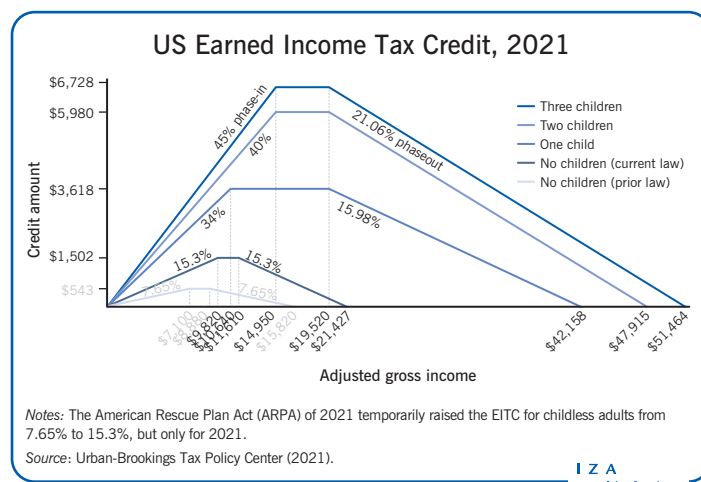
US Earned Income Tax Credit, 2021

Credit amount

$6,728
$5,980
$3,618
$1,502
$543

45% phase-in
40%
34%
15.3%
7.65%
21.06% phaseout
15.98%
15.3%
7.65%

Three children
Two children
One child
No children (current law)
No children (prior law)

$7,100
$9,820
$10,640
$11,610
$14,950
$15,820
$19,520
$21,427
$42,158
$47,915
$51,464

Adjusted gross income

Notes: The American Rescue Plan Act (ARPA) of 2021 temporarily raised the EITC for childless adults from 7.65% to 15.3%, but only for 2021.

Source: Urban-Brookings Tax Policy Center (2021).

I Z A